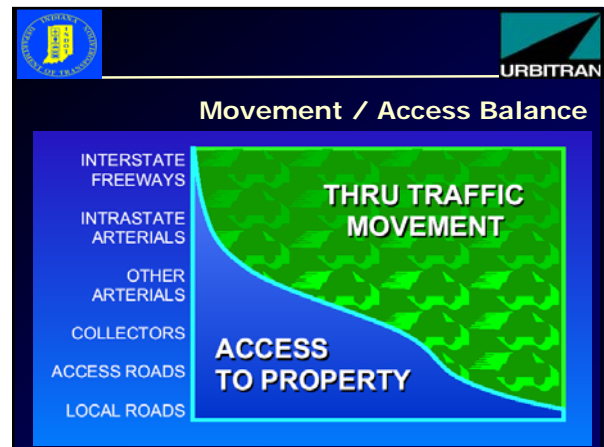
INDIANA DEPARTMENT OF TRANSPORTATION

URBITRAN

Movement / Access Balance

INTERSTATE FREEWAYS

INTRASTATE ARTERIALS

OTHER ARTERIALS

COLLECTORS

ACCESS ROADS

LOCAL ROADS

THRU TRAFFIC MOVEMENT

ACCESS TO PROPERTY